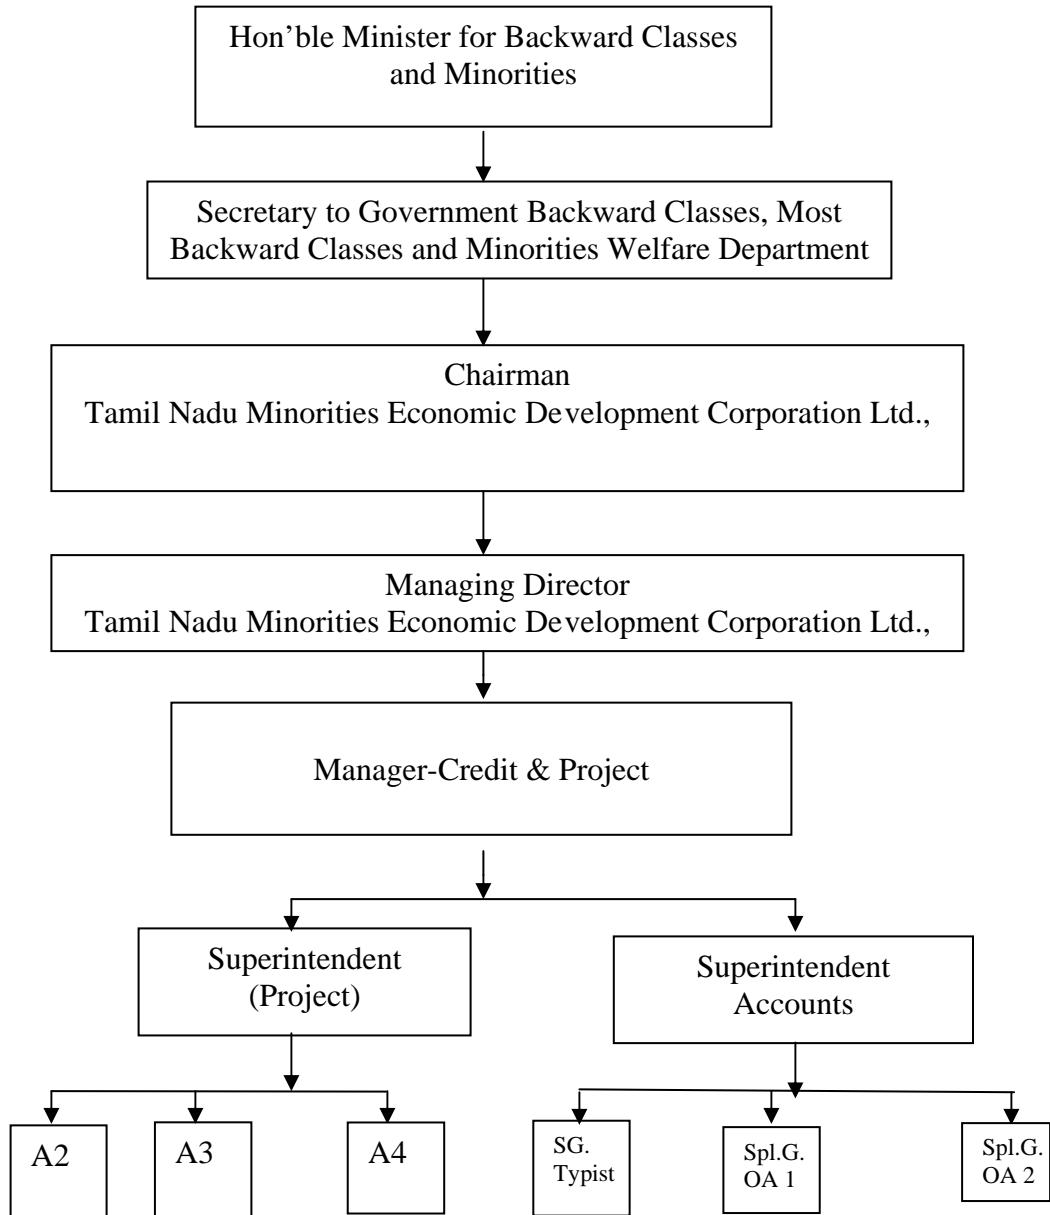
Hon'ble Minister for Backward Classes and Minorities

Secretary to Government Backward Classes, Most Backward Classes and Minorities Welfare Department

Chairman
Tamil Nadu Minorities Economic Development Corporation Ltd.,

Managing Director
Tamil Nadu Minorities Economic Development Corporation Ltd.,

Manager-Credit & Project

Superintendent (Project)

Superintendent Accounts

A2

A3

A4

SG. Typist

Spl.G. OA 1

Spl.G. OA 2